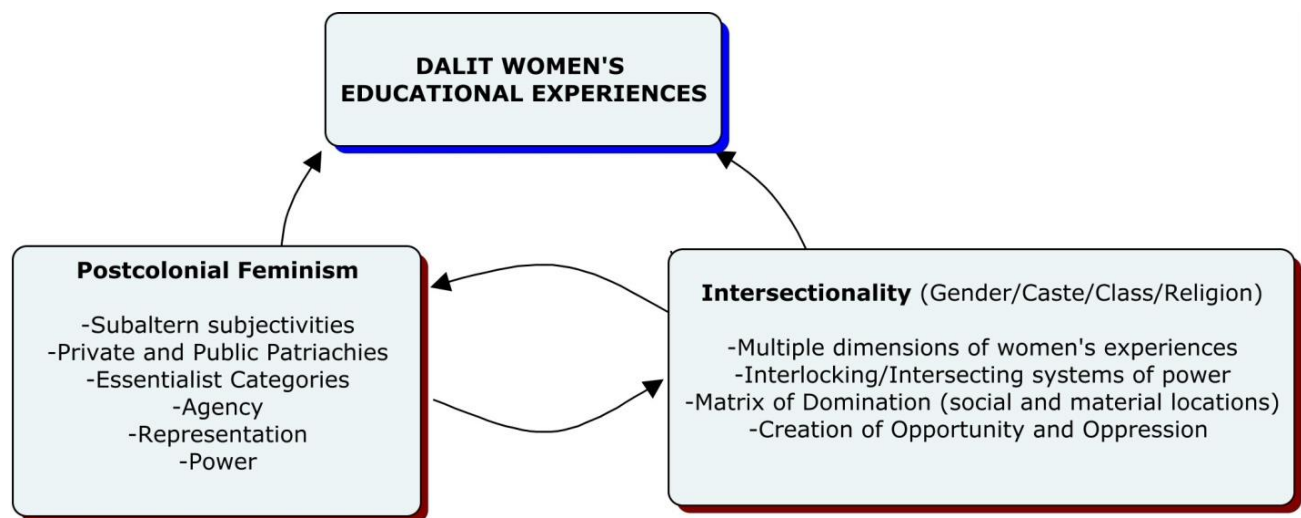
DALIT WOMEN'S EDUCATIONAL EXPERIENCES

Postcolonial Feminism

-Subaltern subjectivities
-Private and Public Patriachies
-Essentialist Categories
-Agency
-Representation
-Power

Intersectionality (Gender/Caste/Class/Religion)

-Multiple dimensions of women's experiences
-Interlocking/Intersecting systems of power
-Matrix of Domination (social and material locations)
-Creation of Opportunity and Oppression